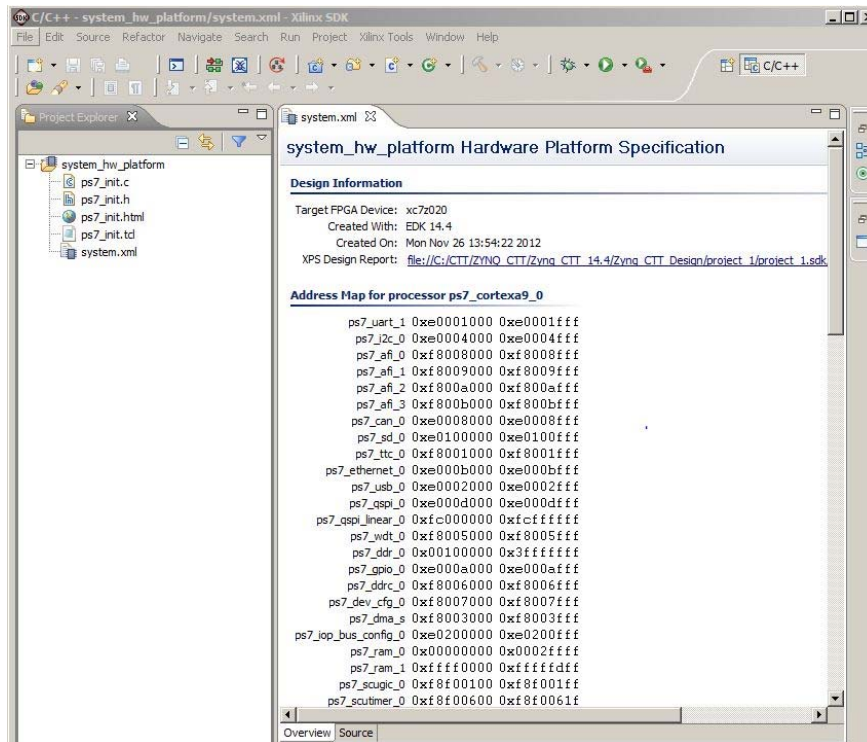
C/C++ - system_hw_platform/system.xml - Xilinx SDK

File Edit Source Refactor Navigate Search Run Project Xilinx Tools Window Help

C/C++

Project Explorer

system_hw_platform
ps7_init.c
ps7_init.h
ps7_init.html
ps7_init.tcl
system.xml

system.xml

system_hw_platform Hardware Platform Specification

Design Information

Target FPGA Device: xc7z020
Created With: EDK 14.4
Created On: Mon Nov 26 13:54:22 2012
XPS Design Report: file://C:/CTT/ZYNQ_CTT/Zynq_CTT_14.4/Zynq_CTT_Design/project_1/project_1.sdk

Address Map for processor ps7_cortexa9_0

| | | |
|---|---|---|
| ps7_uart_1 | 0xe0001000 | 0xe0001fff |
| ps7_i2c_0 | 0xe0004000 | 0xe0004fff |
| ps7_afi_0 | 0xf8008000 | 0xf8008fff |
| ps7_afi_1 | 0xf8009000 | 0xf8009fff |
| ps7_afi_2 | 0xf800a000 | 0xf800afff |
| ps7_afi_3 | 0xf800b000 | 0xf800bfff |
| ps7_can_0 | 0xe0008000 | 0xe0008fff |
| ps7_sd_0 | 0xe0100000 | 0xe0100fff |
| ps7_ttc_0 | 0xf8001000 | 0xf8001fff |
| ps7_ethernet_0 | 0xe000b000 | 0xe000bfff |
| ps7_usb_0 | 0xe0002000 | 0xe0002fff |
| ps7_qspi_0 | 0xe000d000 | 0xe000dfff |
| ps7_qspi_linear_0 | 0xfc000000 | 0xfcffffff |
| ps7_wdt_0 | 0xf8005000 | 0xf8005fff |
| ps7_ddr_0 | 0x00100000 | 0x3fffffff |
| ps7_gpio_0 | 0xe000a000 | 0xe000afff |
| ps7_ddrc_0 | 0xf8006000 | 0xf8006fff |
| ps7_dev_cfg_0 | 0xf8007000 | 0xf8007fff |
| ps7_dma_s | 0xf8003000 | 0xf8003fff |
| ps7_iop_bus_config_0 | 0xe0200000 | 0xe0200fff |
| ps7_ram_0 | 0x00000000 | 0x0002ffff |
| ps7_ram_1 | 0xffff0000 | 0xfffffdff |
| ps7_scugic_0 | 0xf8f00100 | 0xf8f001ff |
| ps7_scutimer_0 | 0xf8f00600 | 0xf8f0061f |

Overview Source